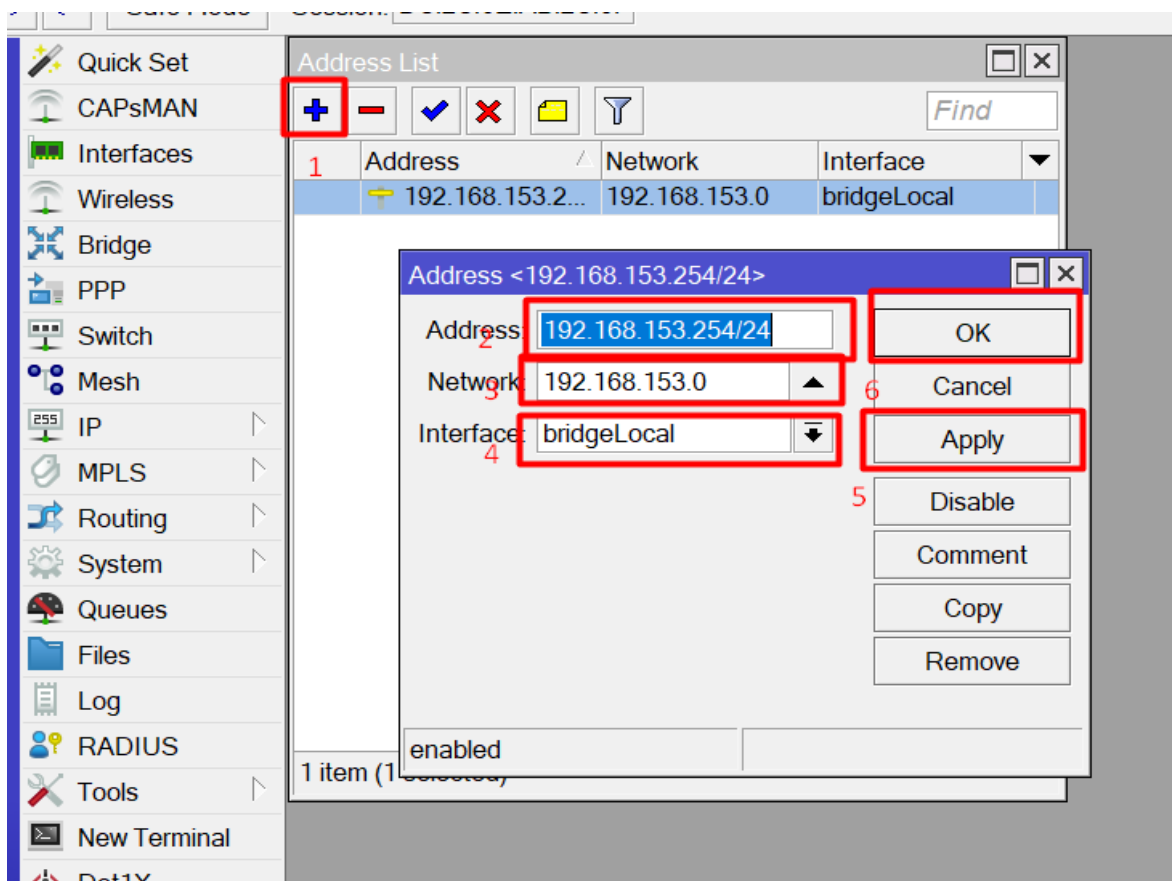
Safe Mode Session: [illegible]

Quick Set
CAPsMAN
Interfaces
Wireless
Bridge
PPP
Switch
Mesh
IP
MPLS
Routing
System
Queues
Files
Log
RADIUS
Tools
New Terminal
Dot1X

Address List
Find
1

| | Address | Network | Interface |
|---|---|---|---|
| | 192.168.153.2... | 192.168.153.0 | bridgeLocal |

1 item (1 selected)

Address <192.168.153.254/24>
Address: 192.168.153.254/24
2
Network: 192.168.153.0
3
Interface: bridgeLocal
4
OK
Cancel
6
Apply
5
Disable
Comment
Copy
Remove
enabled